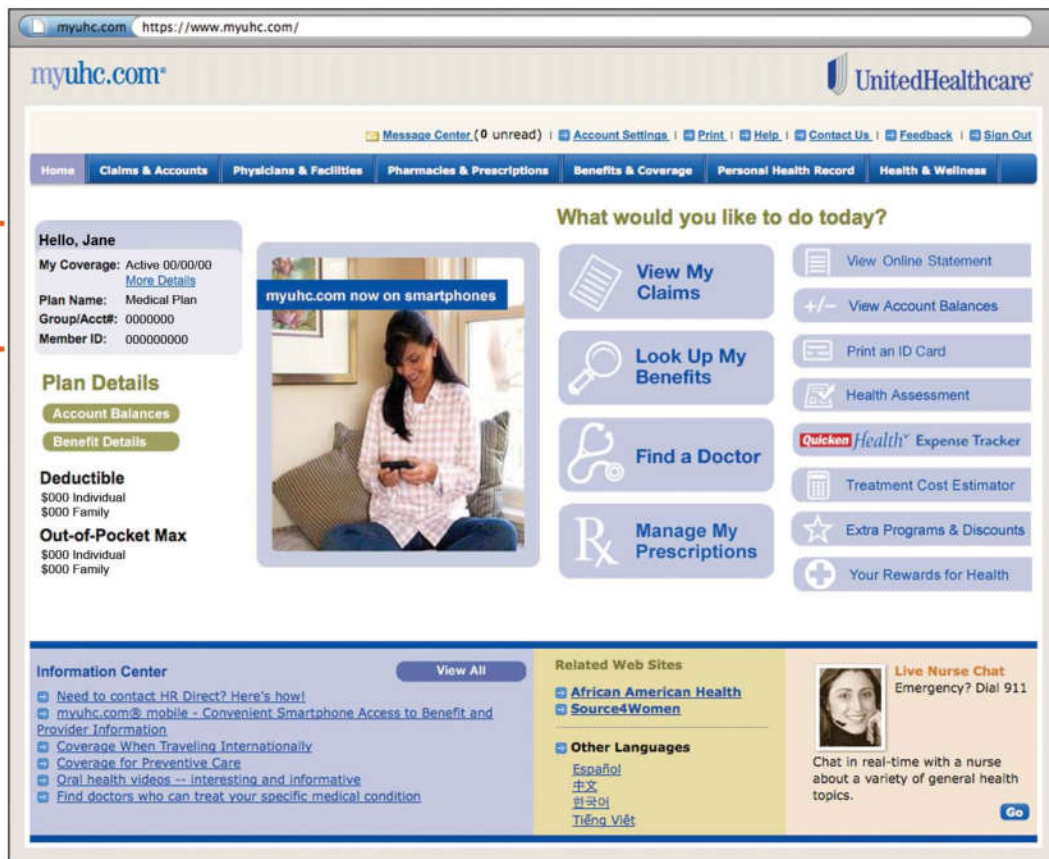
myuhc.com https://www.myuhc.com/

myuhc.com®

UnitedHealthcare®

Message Center (0 unread) | Account Settings | Print | Help | Contact Us | Feedback | Sign Out

Home | Claims & Accounts | Physicians & Facilities | Pharmacies & Prescriptions | Benefits & Coverage | Personal Health Record | Health & Wellness

Hello, Jane

My Coverage: Active 00/00/00
More Details
Plan Name: Medical Plan
Group/Acct#: 0000000
Member ID: 000000000

Plan Details

Account Balances

Benefit Details

Deductible
$000 Individual
$000 Family

Out-of-Pocket Max
$000 Individual
$000 Family

myuhc.com now on smartphones

What would you like to do today?

View My Claims

Look Up My Benefits

Find a Doctor

Manage My Prescriptions

View Online Statement

View Account Balances

Print an ID Card

Health Assessment

Quicken Health® Expense Tracker

Treatment Cost Estimator

Extra Programs & Discounts

Your Rewards for Health

Information Center

View All

Need to contact HR Direct? Here's how!
myuhc.com® mobile - Convenient Smartphone Access to Benefit and Provider Information
Coverage When Traveling Internationally
Coverage for Preventive Care
Oral health videos -- interesting and informative
Find doctors who can treat your specific medical condition

Related Web Sites

African American Health
Source4Women

Other Languages

Español
中文
한국어
Tiếng Việt

Live Nurse Chat
Emergency? Dial 911

Chat in real-time with a nurse about a variety of general health topics.

Go